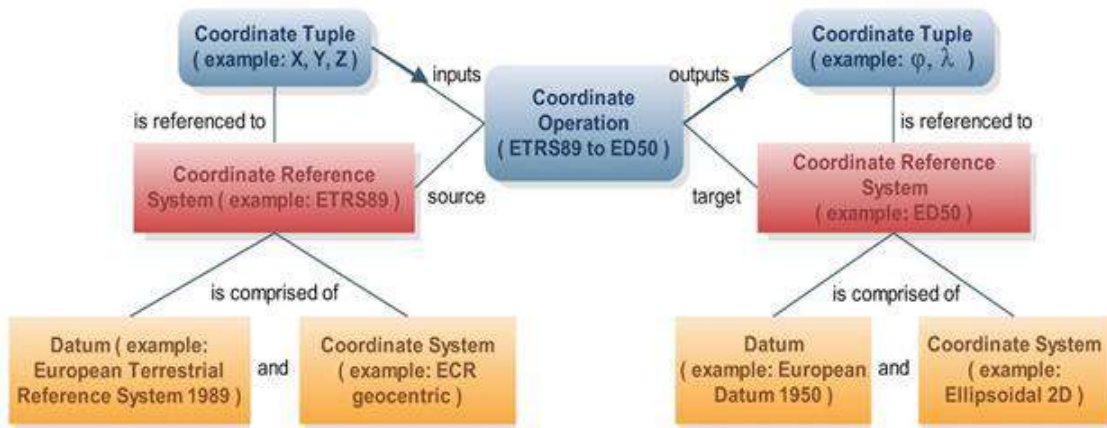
Coordinate Tuple
( example: X, Y, Z )

inputs

Coordinate Operation
( ETRS89 to ED50 )

outputs

Coordinate Tuple
( example: $\varphi$, $\lambda$ )

is referenced to

Coordinate Reference System ( example: ETRS89 )

source

target

is referenced to

Coordinate Reference System
( example: ED50 )

is comprised of

Datum ( example: European Terrestrial Reference System 1989 )

and

Coordinate System
( example: ECR geocentric )

is comprised of

Datum
( example: European Datum 1950 )

and

Coordinate System
( example: Ellipsoidal 2D )